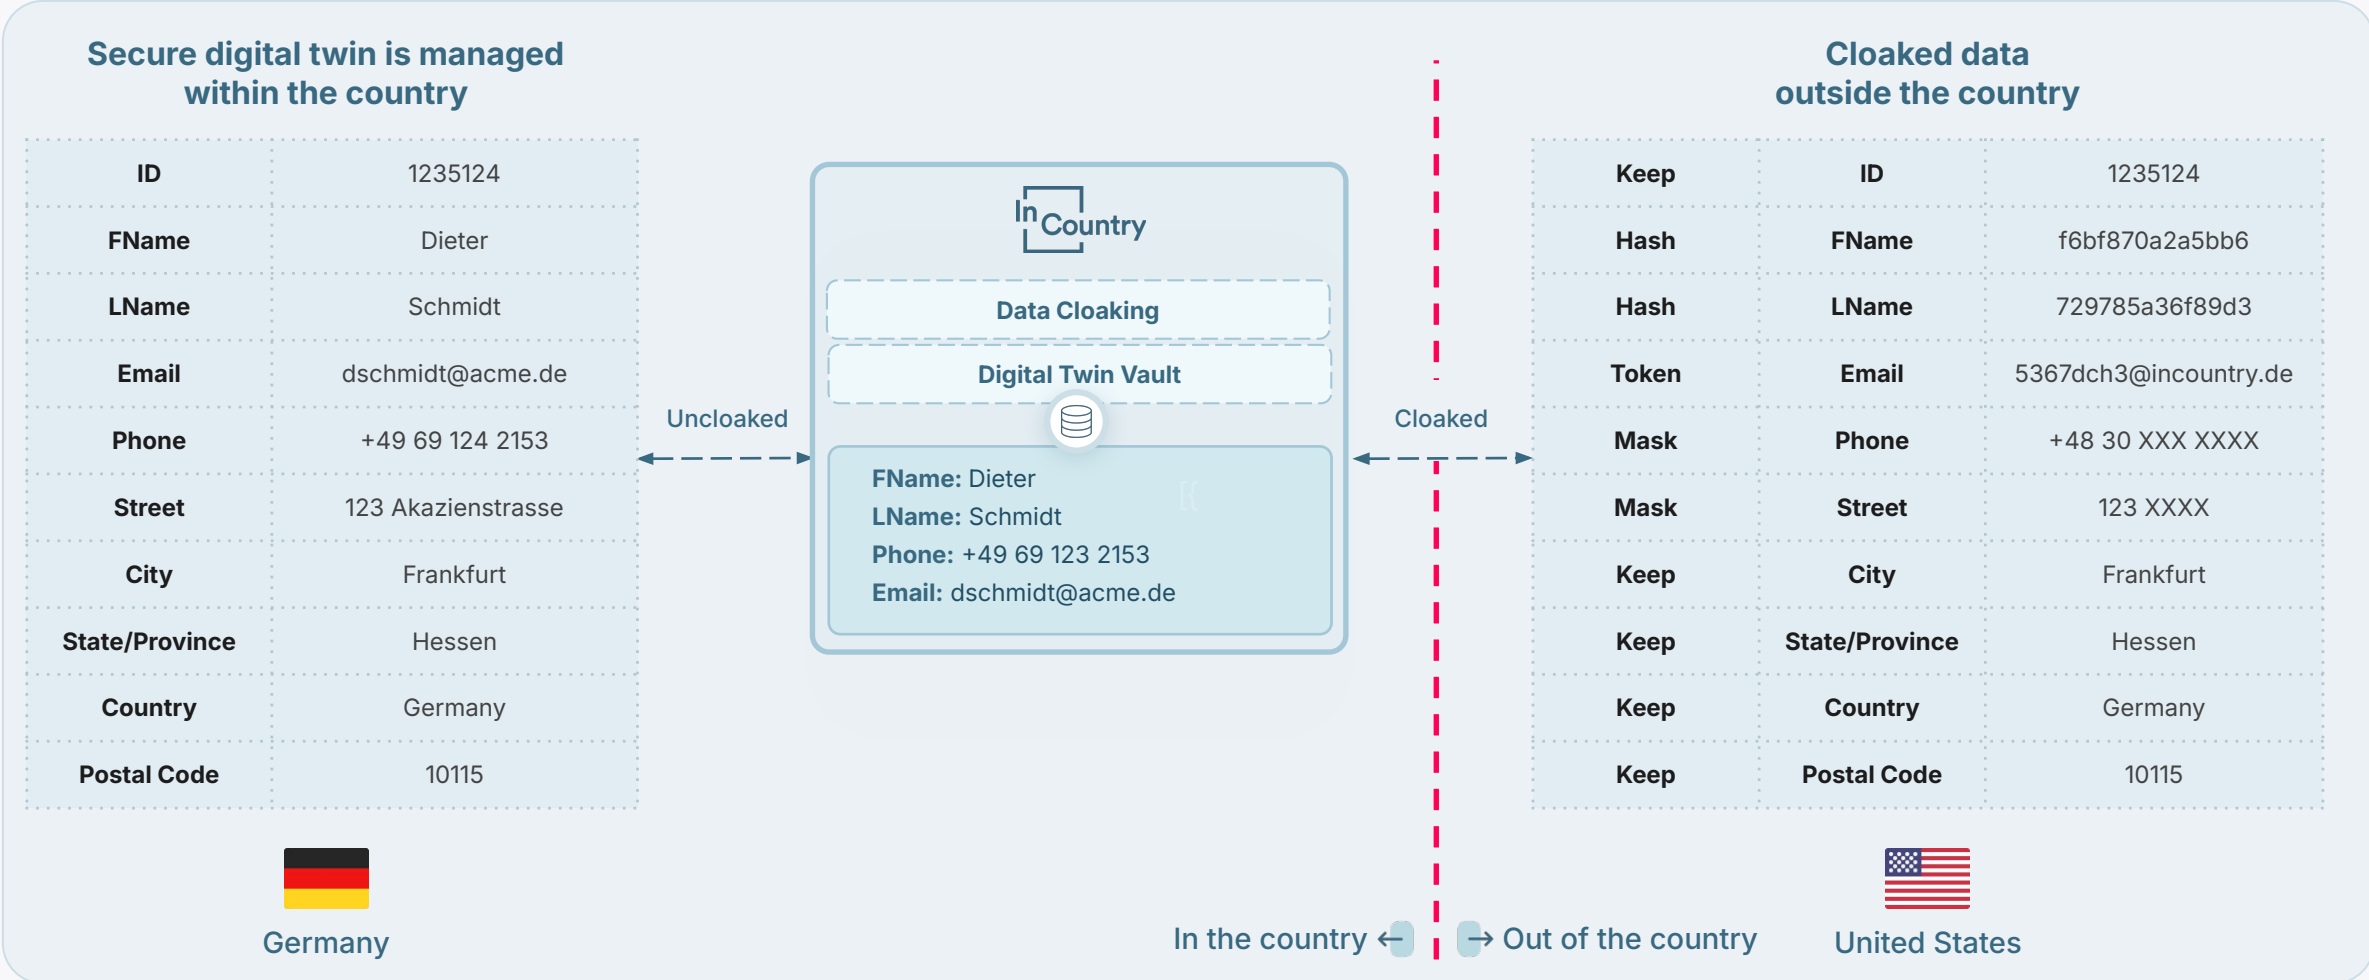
Secure digital twin is managed within the country

| ID | 1235124 |
|---|---|
| FName | Dieter |
| LName | Schmidt |
| Email | dschmidt@acme.de |
| Phone | +49 69 124 2153 |
| Street | 123 Akazienstrasse |
| City | Frankfurt |
| State/Province | Hessen |
| Country | Germany |
| Postal Code | 10115 |

Germany

Unloaked

InCountry

Data Cloaking

Digital Twin Vault

FName: Dieter
LName: Schmidt
Phone: +49 69 123 2153
Email: dschmidt@acme.de

Cloaked

Cloaked data outside the country

| Keep | ID | 1235124 |
|---|---|---|
| Hash | FName | f6bf870a2a5bb6 |
| Hash | LName | 729785a36f89d3 |
| Token | Email | 5367dch3@incountry.de |
| Mask | Phone | +48 30 XXX XXXX |
| Mask | Street | 123 XXXX |
| Keep | City | Frankfurt |
| Keep | State/Province | Hessen |
| Keep | Country | Germany |
| Keep | Postal Code | 10115 |

United States

In the country ← → Out of the country